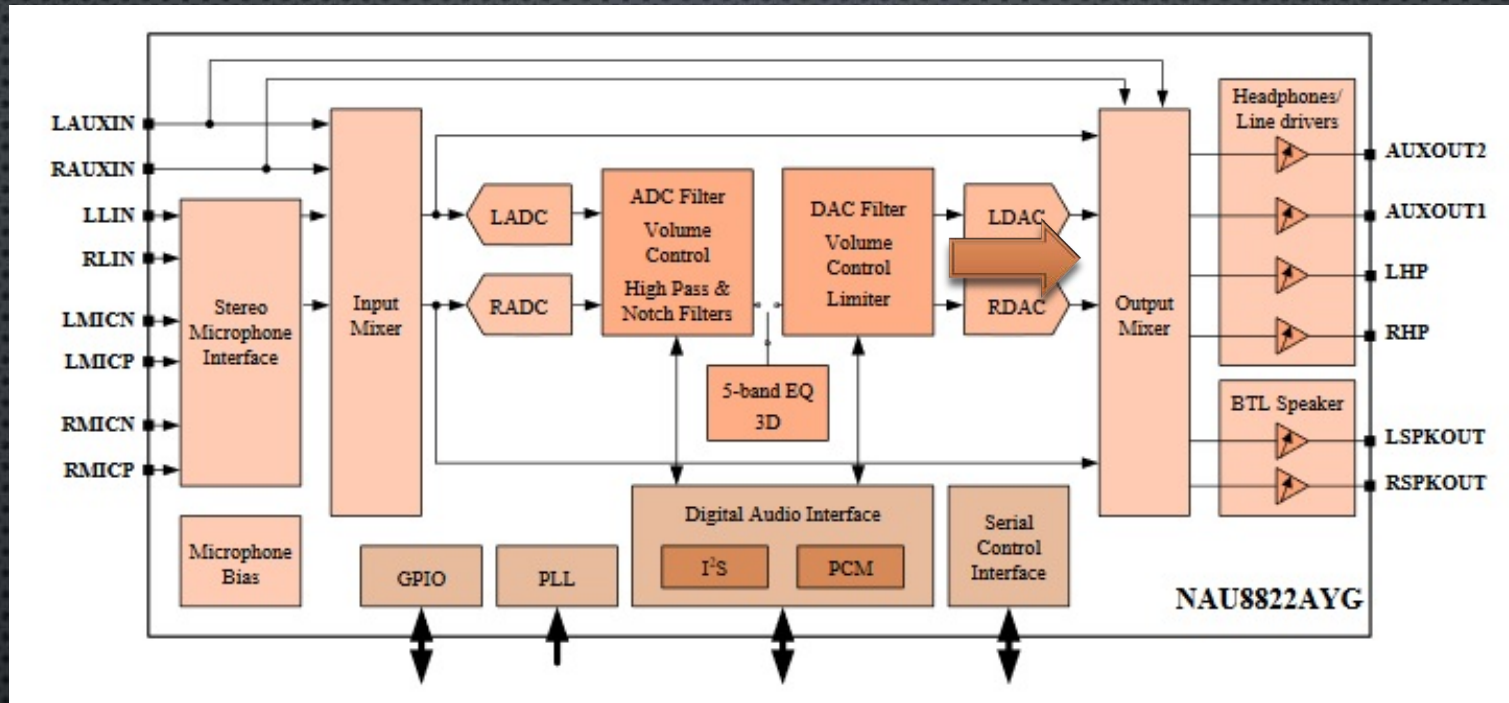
LAUXIN
RAUXIN
LLIN
RLIN
LMICN
LMICP
RMICN
RMICP

Stereo Microphone Interface

Input Mixer

LADC
RADC

ADC Filter
Volume Control
High Pass & Notch Filters

DAC Filter
Volume Control
Limiter

LDAC
RDAC

5-band EQ
3D

Output Mixer

Headphones/ Line drivers

AUXOUT2
AUXOUT1
LHP
RHP

BTL Speaker

LSPKOUT
RSPKOUT

Microphone Bias

GPIO

PLL

Digital Audio Interface
$I^2S$
PCM

Serial Control Interface

NAU8822AYG